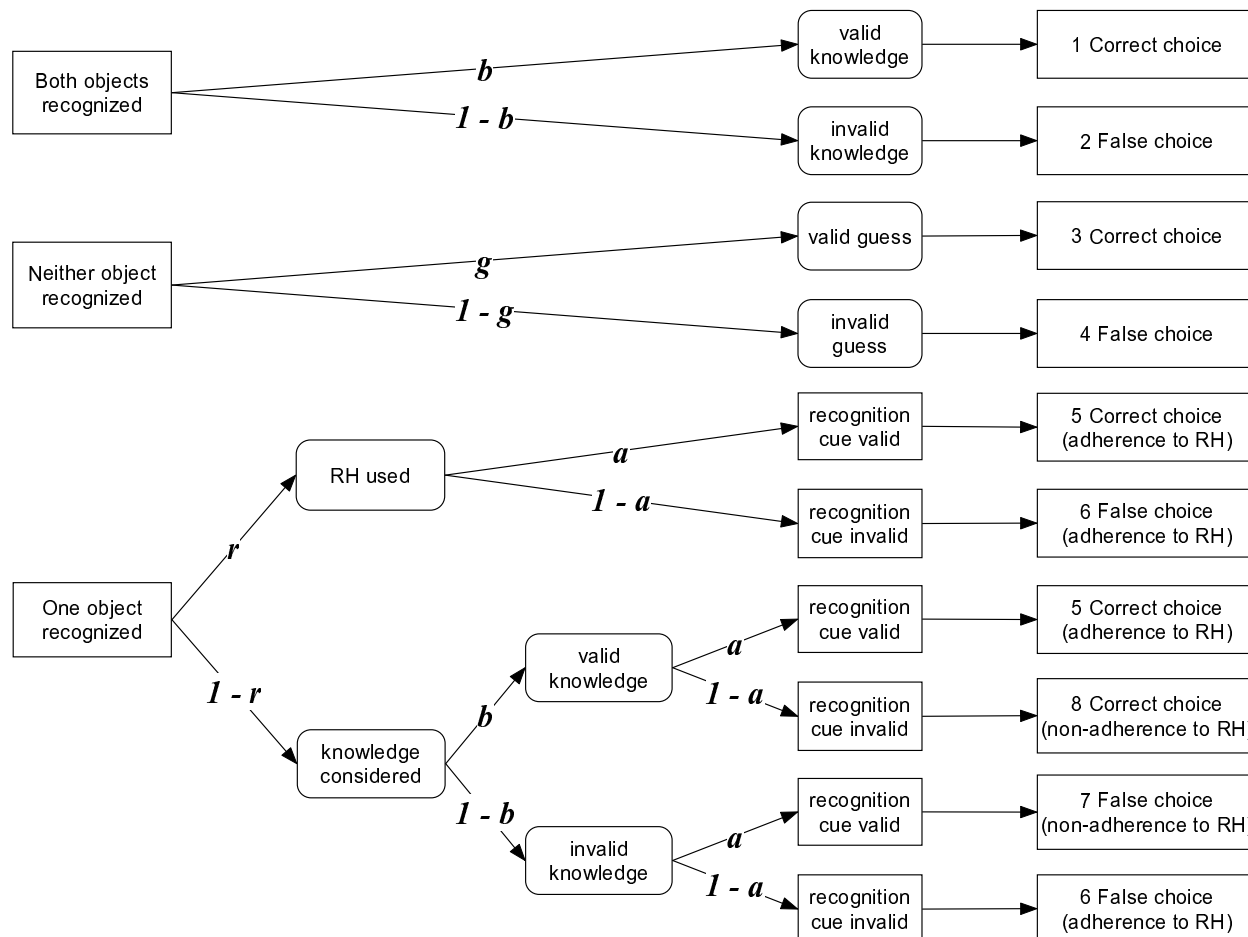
Both objects recognized

$b$

$1 - b$

valid knowledge

invalid knowledge

1 Correct choice

2 False choice

Neither object recognized

$g$

$1 - g$

valid guess

invalid guess

3 Correct choice

4 False choice

One object recognized

$r$

RH used

$a$

$1 - a$

recognition cue valid

recognition cue invalid

5 Correct choice (adherence to RH)

6 False choice (adherence to RH)

$1 - r$

knowledge considered

$b$

valid knowledge

$a$

$1 - a$

recognition cue valid

recognition cue invalid

5 Correct choice (adherence to RH)

8 Correct choice (non-adherence to RH)

$1 - b$

invalid knowledge

$a$

$1 - a$

recognition cue valid

recognition cue invalid

7 False choice (non-adherence to RH)

6 False choice (adherence to RH)